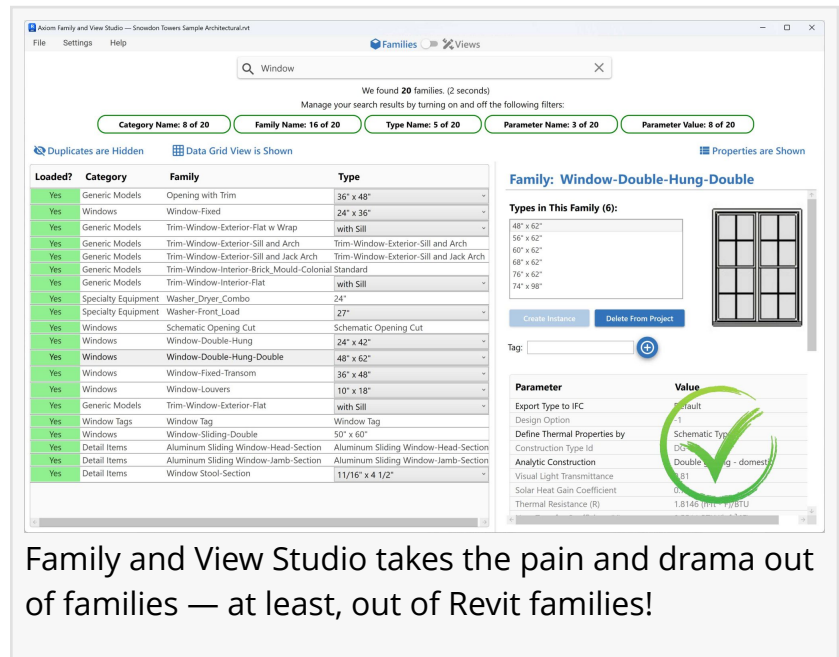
Axiom Family and View Studio — Snowdon Towers Sample Architectural.rvt

File Settings Help

Families Views

Window

We found **20** families. (2 seconds)
Manage your search results by turning on and off the following filters:

Category Name: 8 of 20 | Family Name: 16 of 20 | Type Name: 5 of 20 | Parameter Name: 3 of 20 | Parameter Value: 8 of 20

Duplicates are Hidden   Data Grid View is Shown   Properties are Shown

| Loaded? | Category | Family | Type |
|---|---|---|---|
| Yes | Generic Models | Opening with Trim | 36" x 48" |
| Yes | Windows | Window-Fixed | 24" x 36" |
| Yes | Generic Models | Trim-Window-Exterior-Flat w Wrap | with Sill |
| Yes | Generic Models | Trim-Window-Exterior-Sill and Arch | Trim-Window-Exterior-Sill and Arch |
| Yes | Generic Models | Trim-Window-Exterior-Sill and Jack Arch | Trim-Window-Exterior-Sill and Jack Arch |
| Yes | Generic Models | Trim-Window-Interior-Brick_Mould-Colonial | Standard |
| Yes | Generic Models | Trim-Window-Interior-Flat | with Sill |
| Yes | Specialty Equipment | Washer_Dryer_Combo | 24" |
| Yes | Specialty Equipment | Washer-Front_Load | 27" |
| Yes | Windows | Schematic Opening Cut | Schematic Opening Cut |
| Yes | Windows | Window-Double-Hung | 24" x 42" |
| Yes | Windows | Window-Double-Hung-Double | 48" x 62" |
| Yes | Windows | Window-Fixed-Transom | 36" x 48" |
| Yes | Windows | Window-Louvers | 10" x 18" |
| Yes | Generic Models | Trim-Window-Exterior-Flat | with Sill |
| Yes | Window Tags | Window Tag | Window Tag |
| Yes | Windows | Window-Sliding-Double | 50" x 60" |
| Yes | Detail Items | Aluminum Sliding Window-Head-Section | Aluminum Sliding Window-Head-Section |
| Yes | Detail Items | Aluminum Sliding Window-Jamb-Section | Aluminum Sliding Window-Jamb-Section |
| Yes | Detail Items | Window Stool-Section | 11/16" x 4 1/2" |

Family: Window-Double-Hung-Double

Types in This Family (6):
48" x 62"
56" x 62"
60" x 62"
68" x 62"
76" x 62"
74" x 98"

Create Instance   Delete From Project

Tag:

| Parameter | Value |
|---|---|
| Export Type to IFC | Default |
| Design Option | -1 |
| Define Thermal Properties by | Schematic Type |
| Construction Type Id | DG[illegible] |
| Analytic Construction | Double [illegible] - domest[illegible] |
| Visual Light Transmittance | 0.81 |
| Solar Heat Gain Coefficient | 0.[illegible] |
| Thermal Resistance (R) | 1.8146 (h·ft²·°F)/BTU |

Family and View Studio takes the pain and drama out of families — at least, out of Revit families!